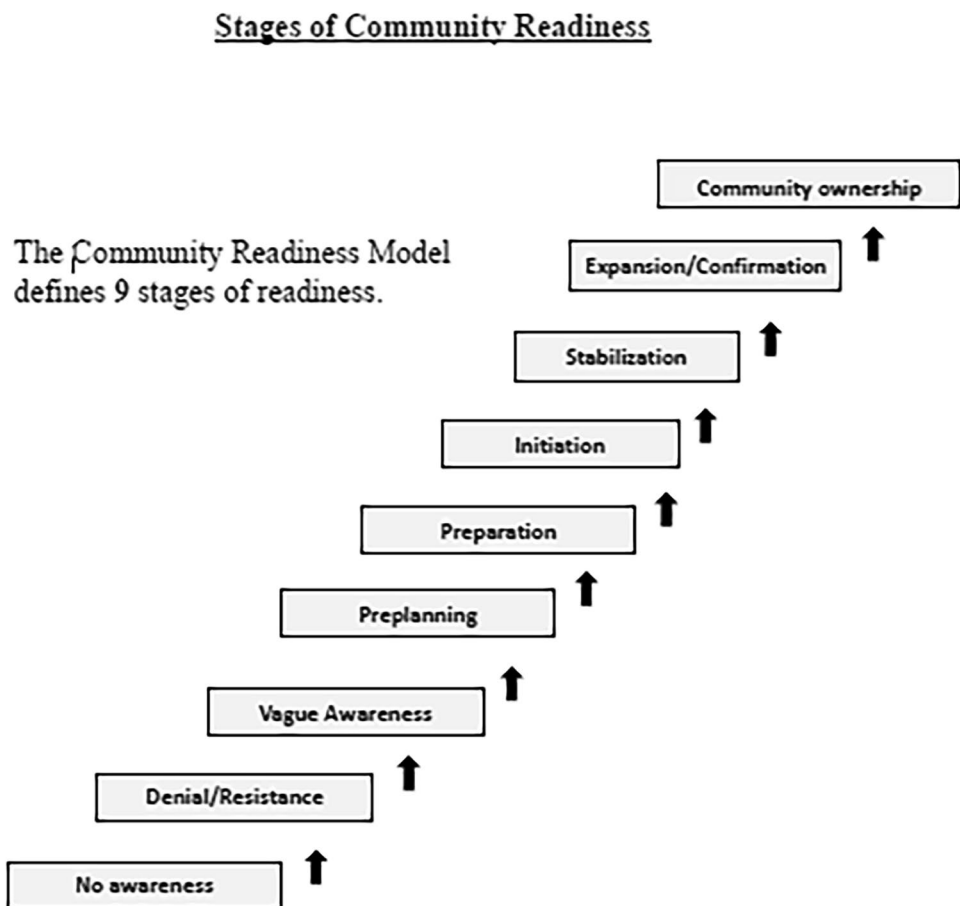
Stages of Community Readiness

The Community Readiness Model defines 9 stages of readiness.

Community ownership

Expansion/Confirmation

Stabilization

Initiation

Preparation

Preplanning

Vague Awareness

Denial/Resistance

No awareness